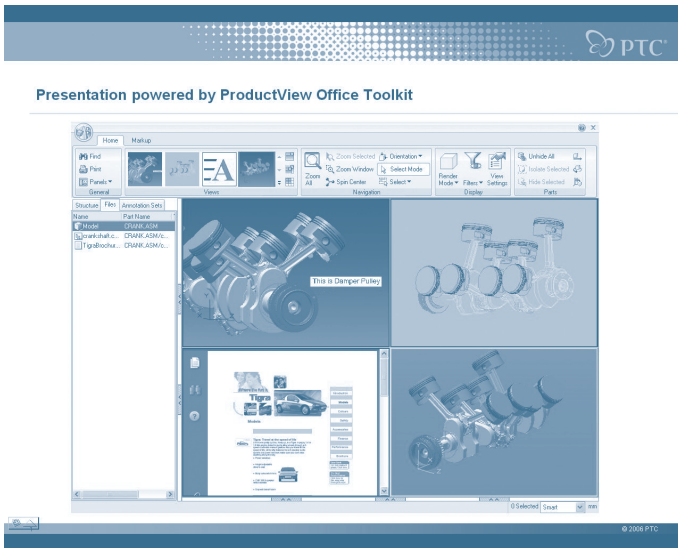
PTC®

Presentation powered by ProductView Office Toolkit

Home Markup

Find
Print
Panels
General

Views

Zoom All
Zoom Selected
Zoom Window
Spin Center
Orientation
Select Mode
Select
Navigation

Render Mode
Filters
View Settings
Display

Unhide All
Isolate Selected
Hide Selected
Parts

Structure Files Annotation Sets

| Name | Part Name |
|---|---|
| Model | CRANK.ASM |
| crankshaft.c... | CRANK.ASM/c... |
| TigraBrochur... | CRANK.ASM/c... |

This is Damper Pulley

Tigra

Models

0 Selected Smart mm

© 2006 PTC